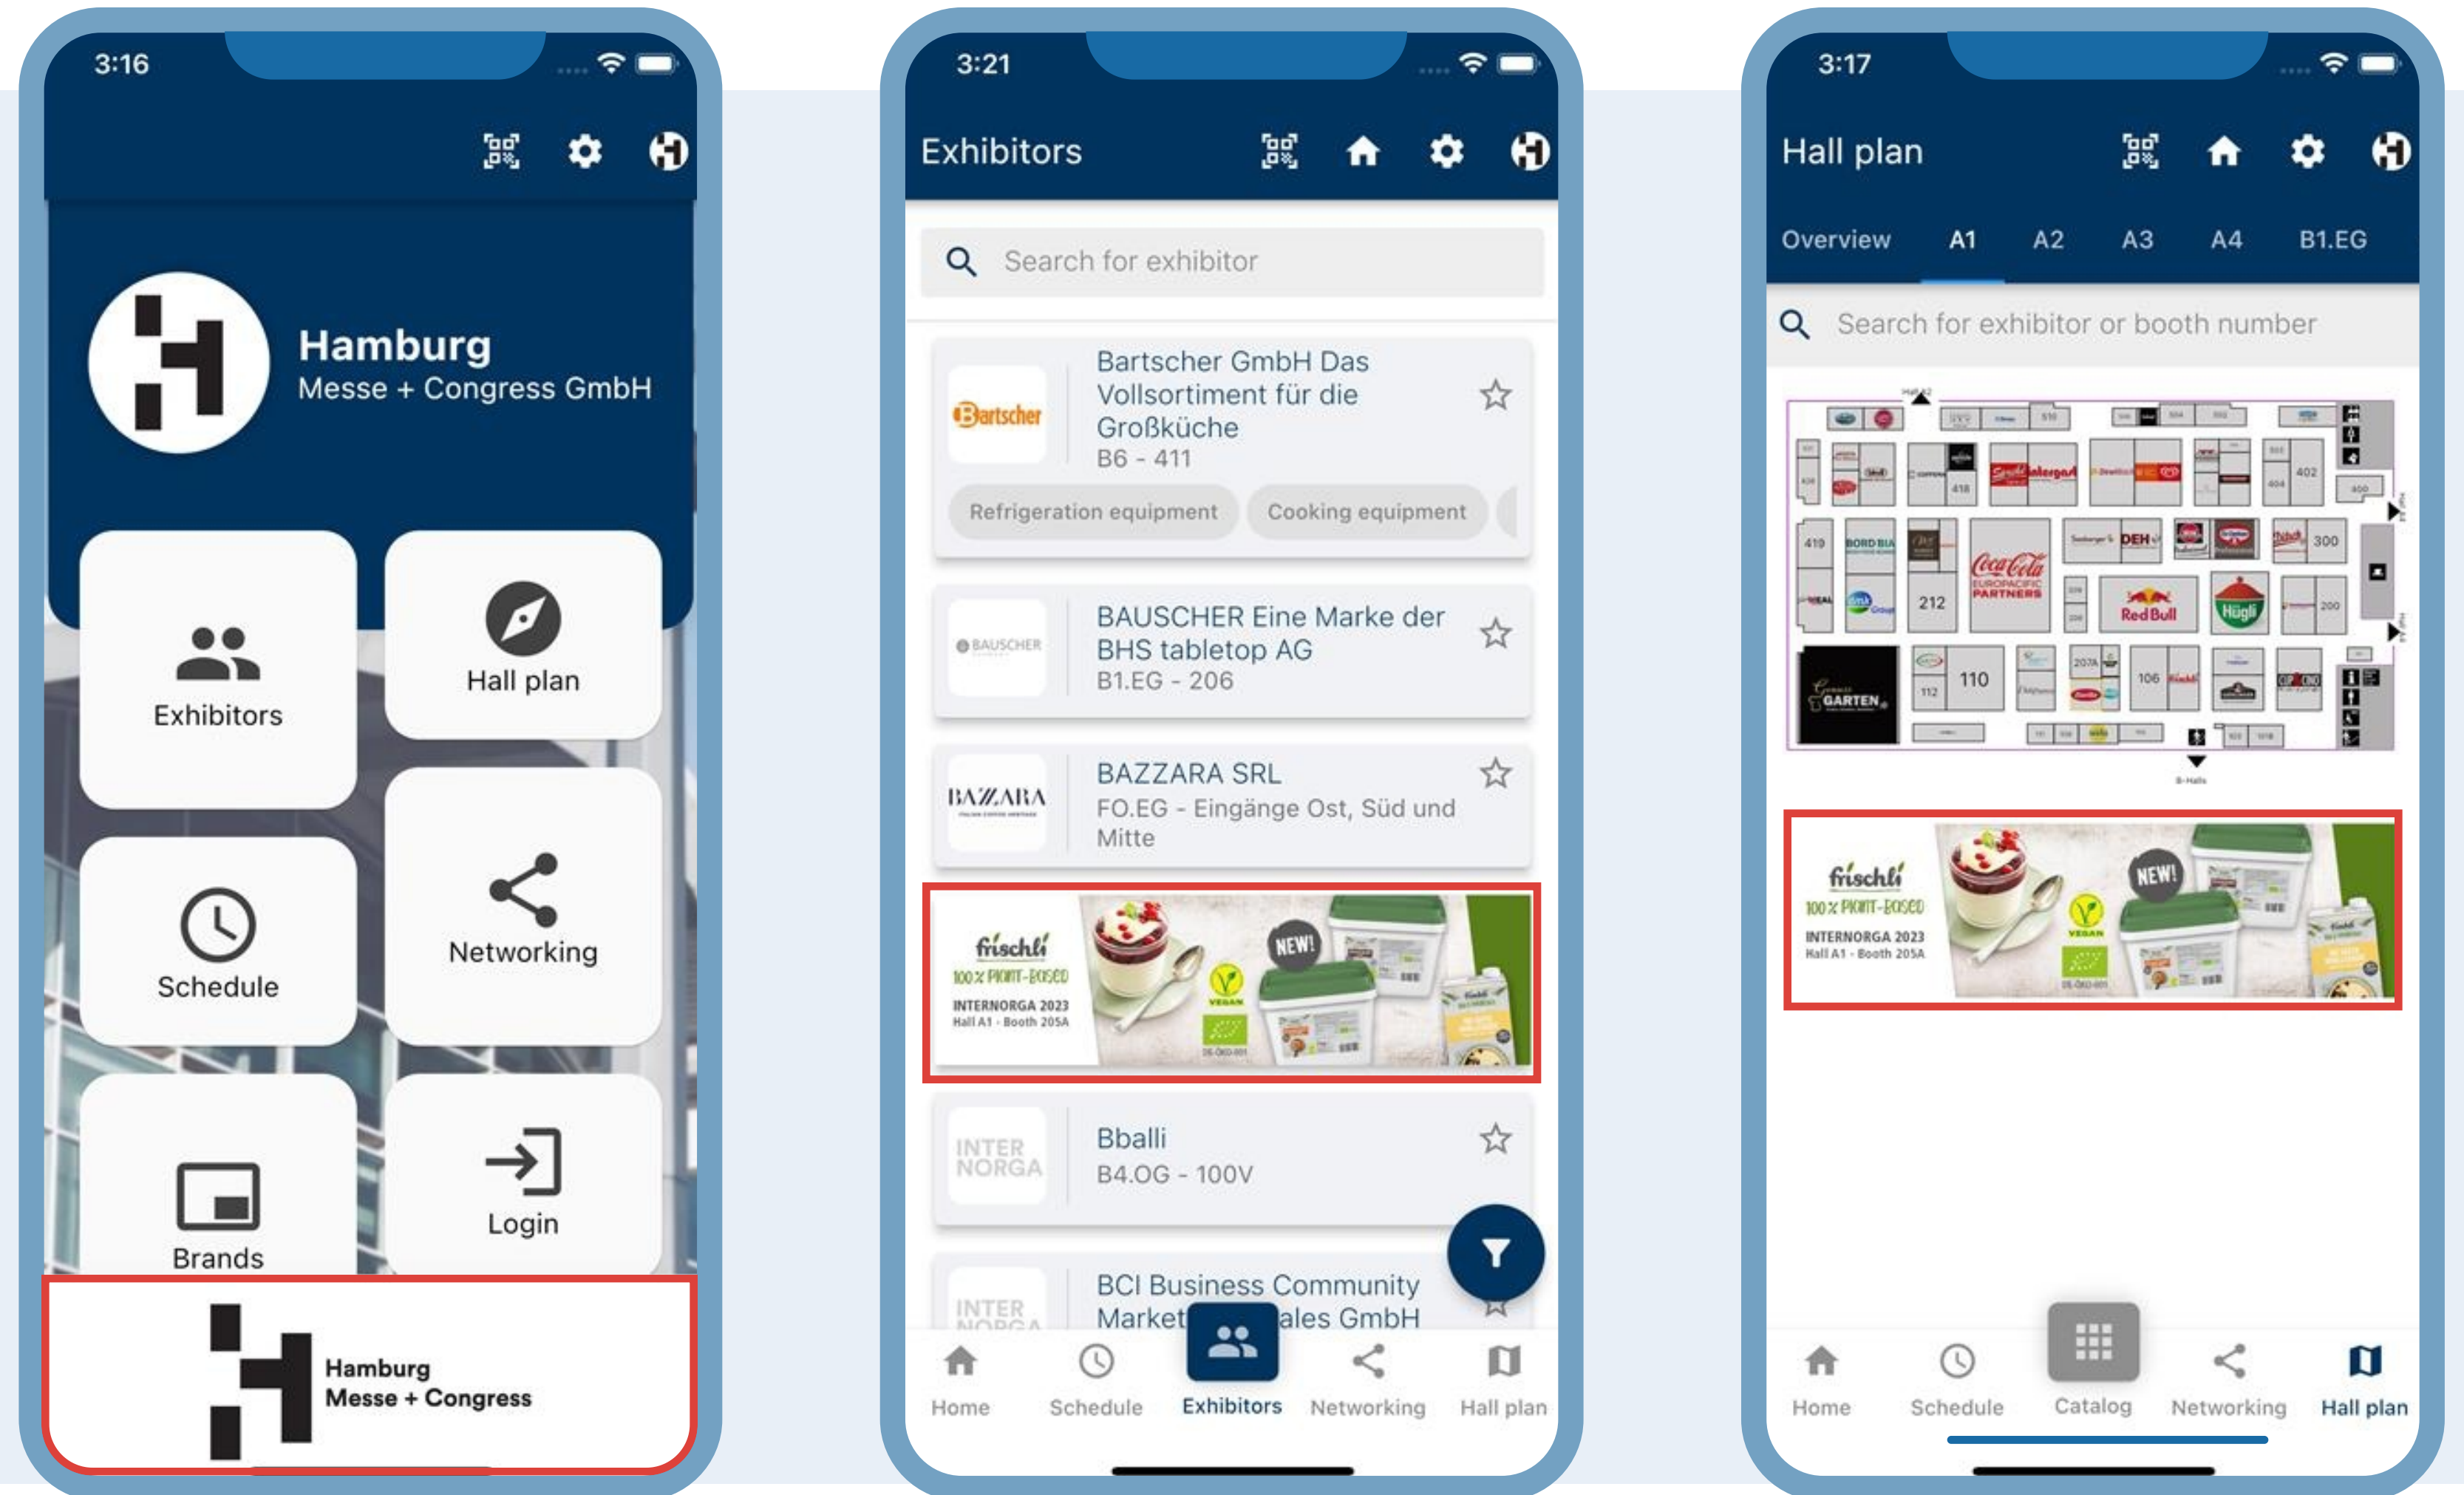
3:16

Hamburg
Messe + Congress GmbH

Exhibitors

Hall plan

Schedule

Networking

Brands

Login

Hamburg
Messe + Congress

3:21

Exhibitors

Search for exhibitor

Bartscher

Bartscher GmbH Das Vollsortiment für die Großküche
B6 - 411

Refrigeration equipment

Cooking equipment

BAUSCHER

BAUSCHER Eine Marke der BHS tabletop AG
B1.EG - 206

BAZZARA

BAZZARA SRL
FO.EG - Eingänge Ost, Süd und Mitte

frischli
100% PLANT-BASED
INTERNORGA 2023
Hall A1 - Booth 205A
NEW!
VEGAN

INTER NORGA

Bballi
B4.OG - 100V

INTER NORGA

BCI Business Community Market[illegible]ales GmbH

Home
Schedule
Exhibitors
Networking
Hall plan

3:17

Hall plan

Overview
A1
A2
A3
A4
B1.EG

Search for exhibitor or booth number

419
BORD BIA
DEH
300
Coca-Cola EUROPACIFIC PARTNERS
212
Red Bull
Hügli
200
402
400
418
110
112
106
GARTEN

frischli
100% PLANT-BASED
INTERNORGA 2023
Hall A1 - Booth 205A
NEW!
VEGAN

Home
Schedule
Catalog
Networking
Hall plan